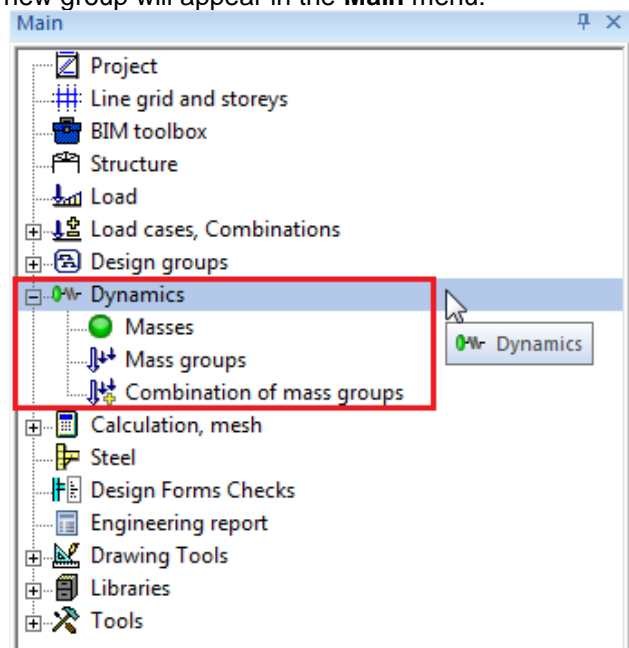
new group will appear in the **Main** menu.

Main

Project
Line grid and storeys
BIM toolbox
Structure
Load
Load cases, Combinations
Design groups
Dynamics
Masses
Mass groups
Combination of mass groups
Calculation, mesh
Steel
Design Forms Checks
Engineering report
Drawing Tools
Libraries
Tools

Dynamics